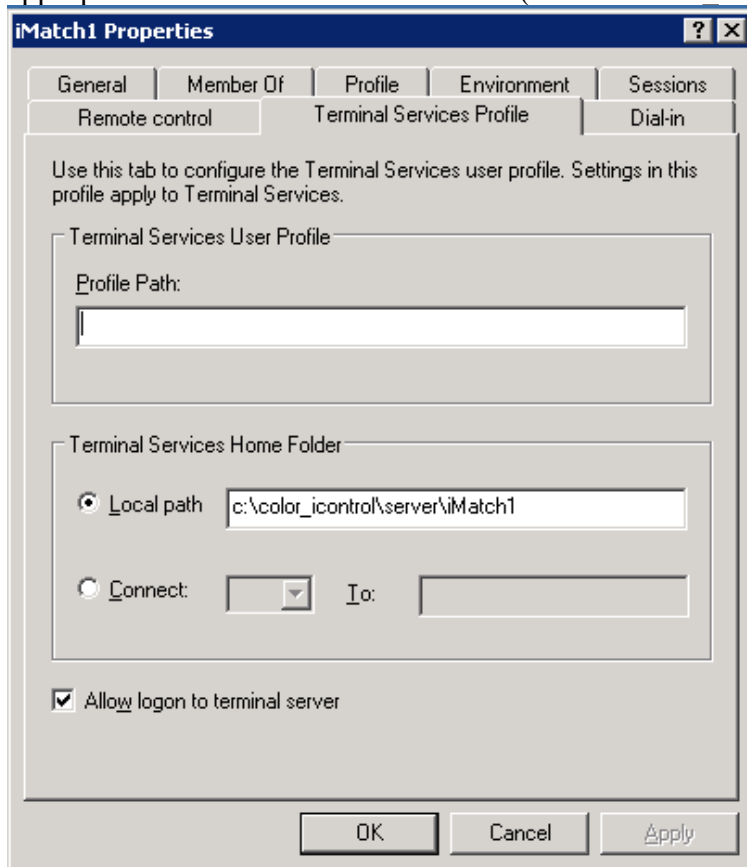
iMatch1 Properties

?

General | Member Of | Profile | Environment | Sessions

Remote control | Terminal Services Profile | Dial-in

Use this tab to configure the Terminal Services user profile. Settings in this profile apply to Terminal Services.

Terminal Services User Profile

Profile Path:

Terminal Services Home Folder

Local path c:\color_icontrol\server\iMatch1

Connect: To:

Allow logon to terminal server

OK Cancel Apply